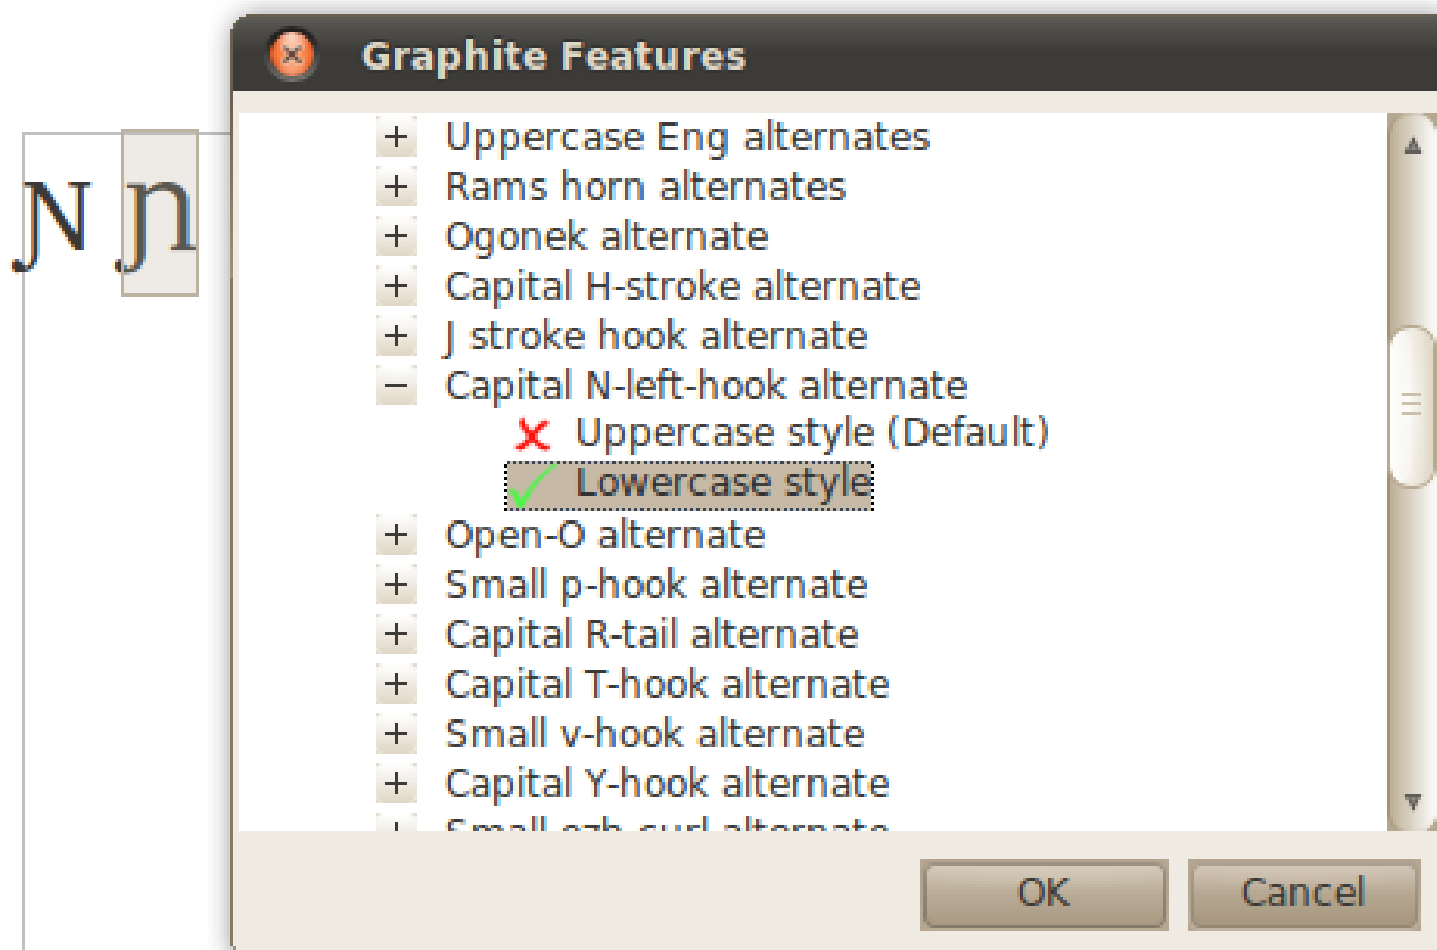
Ɲ ɲ

Graphite Features

+ Uppercase Eng alternates
+ Rams horn alternates
+ Ogonek alternate
+ Capital H-stroke alternate
+ J stroke hook alternate
− Capital N-left-hook alternate
Uppercase style (Default)
Lowercase style
+ Open-O alternate
+ Small p-hook alternate
+ Capital R-tail alternate
+ Capital T-hook alternate
+ Small v-hook alternate
+ Capital Y-hook alternate
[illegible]

OK
Cancel